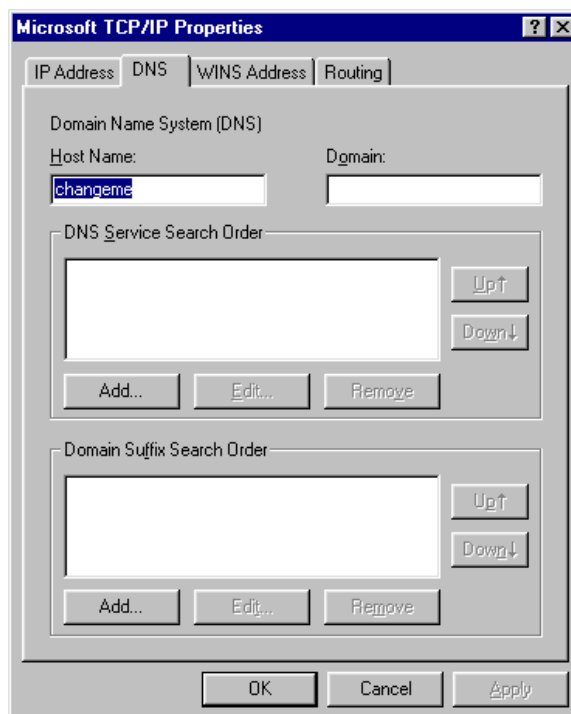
Microsoft TCP/IP Properties

? X

IP Address DNS WINS Address Routing

Domain Name System (DNS)

Host Name:

changeme

Domain:

DNS Service Search Order

Up↑

Down↓

Add... Edit... Remove

Domain Suffix Search Order

Up↑

Down↓

Add... Edit... Remove

OK Cancel Apply